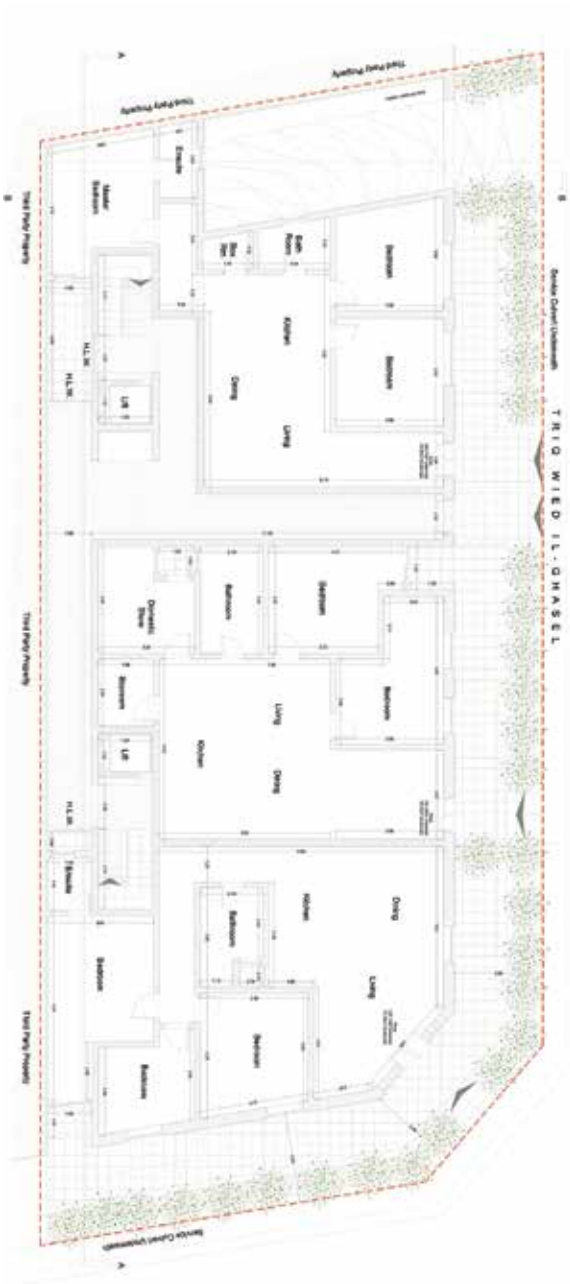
Third Party Property

Master Bedroom

Ensuite

Bedroom

Bath Room

Store

Kitchen

Bedroom

Dining

Living

Lift

H.L.W.

H.L.W.

Third Party Property

Services Culvert Underneath

TRIQ WIED IL-GHASEL

Domestic Store

Bathroom

Bedroom

Bedroom

Bathroom

Lift

Living

Kitchen

Dining

H.L.W.

T/Ensuite

Bathroom

Kitchen

Dining

Living

Bedroom

Bedroom

Bedroom

Third Party Property

Services Culvert Underneath

A

A

B

B